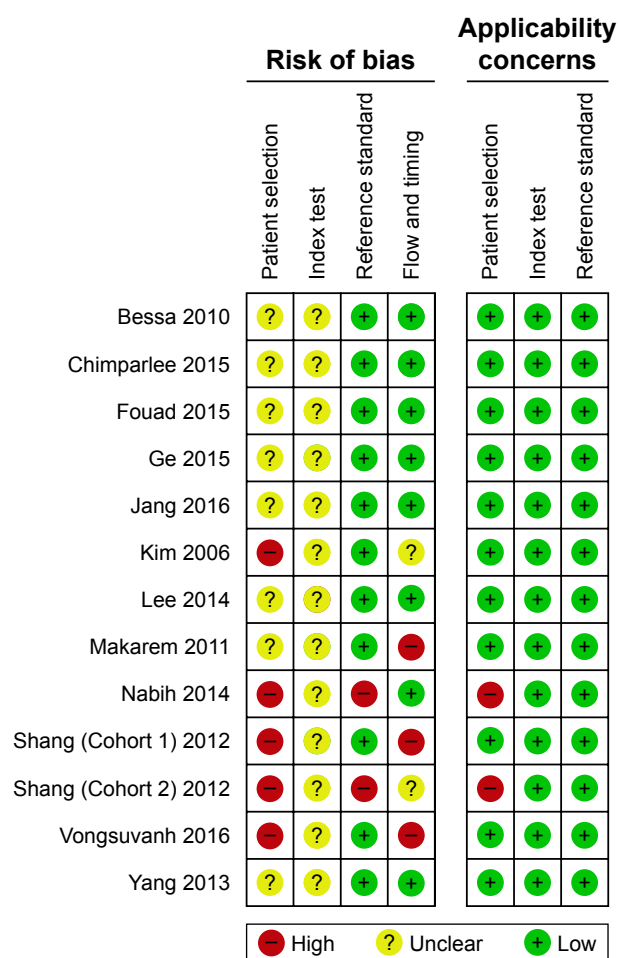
| | Risk of bias | | | | Applicability concerns | | |
|---|---|---|---|---|---|---|---|
| | Patient selection | Index test | Reference standard | Flow and timing | Patient selection | Index test | Reference standard |
| Bessa 2010 | ? | ? | + | + | + | + | + |
| Chimparlee 2015 | ? | ? | + | + | + | + | + |
| Fouad 2015 | ? | ? | + | + | + | + | + |
| Ge 2015 | ? | ? | + | + | + | + | + |
| Jang 2016 | ? | ? | + | + | + | + | + |
| Kim 2006 | − | ? | + | ? | + | + | + |
| Lee 2014 | ? | ? | + | + | + | + | + |
| Makarem 2011 | ? | ? | + | − | + | + | + |
| Nabih 2014 | − | ? | − | + | − | + | + |
| Shang (Cohort 1) 2012 | − | ? | + | − | + | + | + |
| Shang (Cohort 2) 2012 | − | ? | − | ? | − | + | + |
| Vongsuvanh 2016 | − | ? | + | − | + | + | + |
| Yang 2013 | ? | ? | + | + | + | + | + |

− High ? Unclear + Low